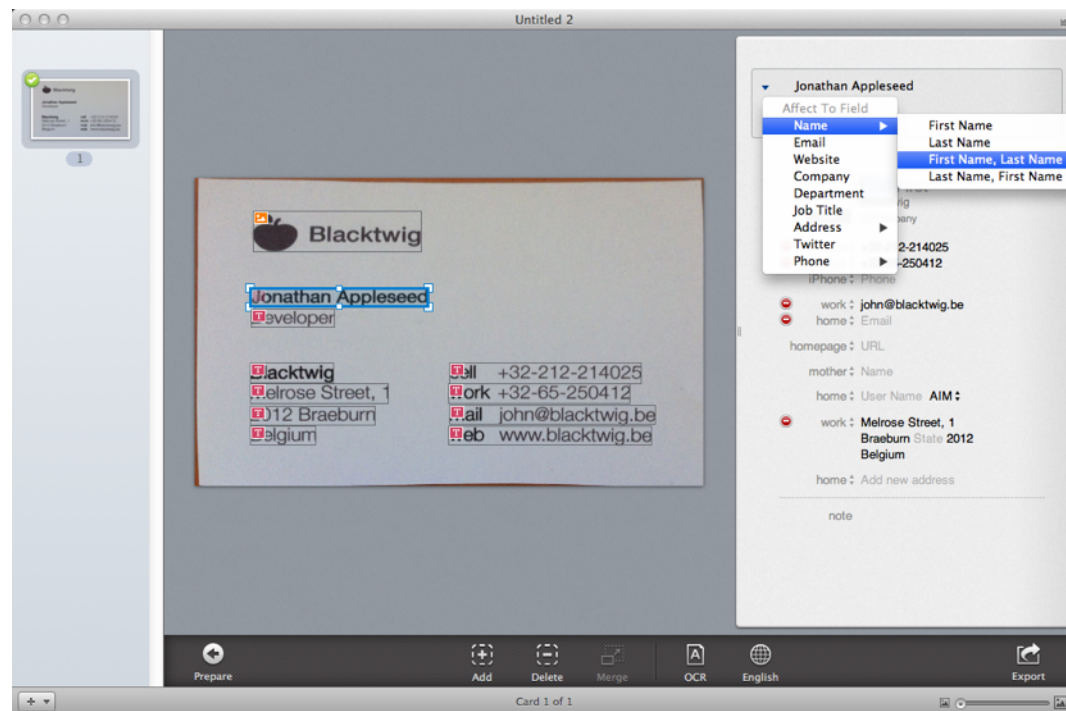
Untitled 2

Blacktwig
Jonathan Appleseed
Developer

1

Blacktwig

Jonathan Appleseed
Developer

Blacktwig
Melrose Street, 1
2012 Braeburn
Belgium

Cell +32-212-214025
Work +32-65-250412
Mail john@blacktwig.be
Web www.blacktwig.be

Jonathan Appleseed

Affect To Field
Name
Email
Website
Company
Department
Job Title
Address
Twitter
Phone

First Name
Last Name
First Name, Last Name
Last Name, First Name

-212-214025
-250412
iPhone Phone
work john@blacktwig.be
home Email
homepage URL
mother Name
home User Name AIM
work Melrose Street, 1
Braeburn State 2012
Belgium
home Add new address
note

Prepare
Add
Delete
Merge
OCR
English
Export

Card 1 of 1